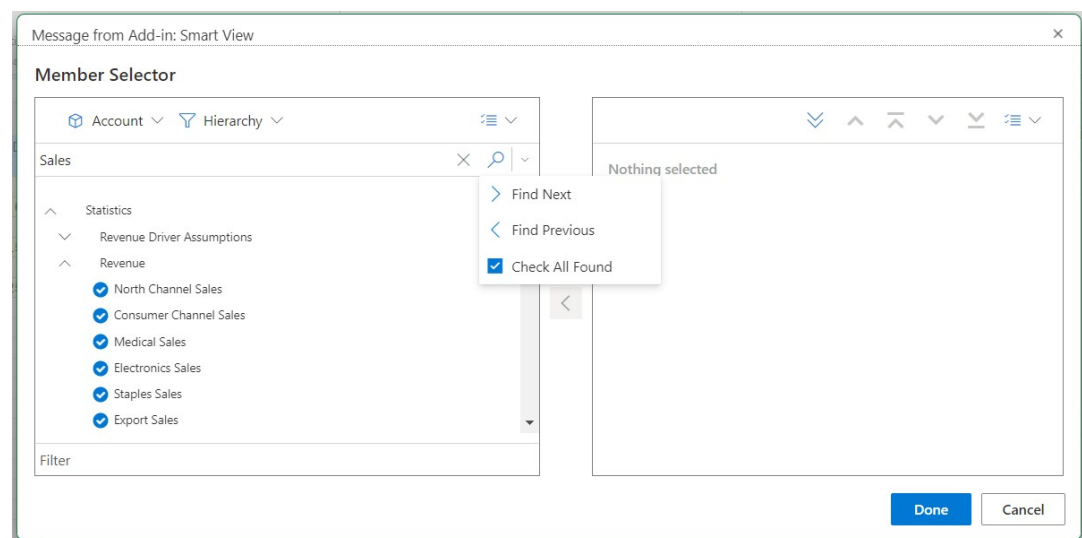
Message from Add-in: Smart View
×

Member Selector

Account Hierarchy

Sales

Statistics
Revenue Driver Assumptions
Revenue
North Channel Sales
Consumer Channel Sales
Medical Sales
Electronics Sales
Staples Sales
Export Sales

Filter

Find Next
Find Previous
Check All Found

Nothing selected

Done
Cancel